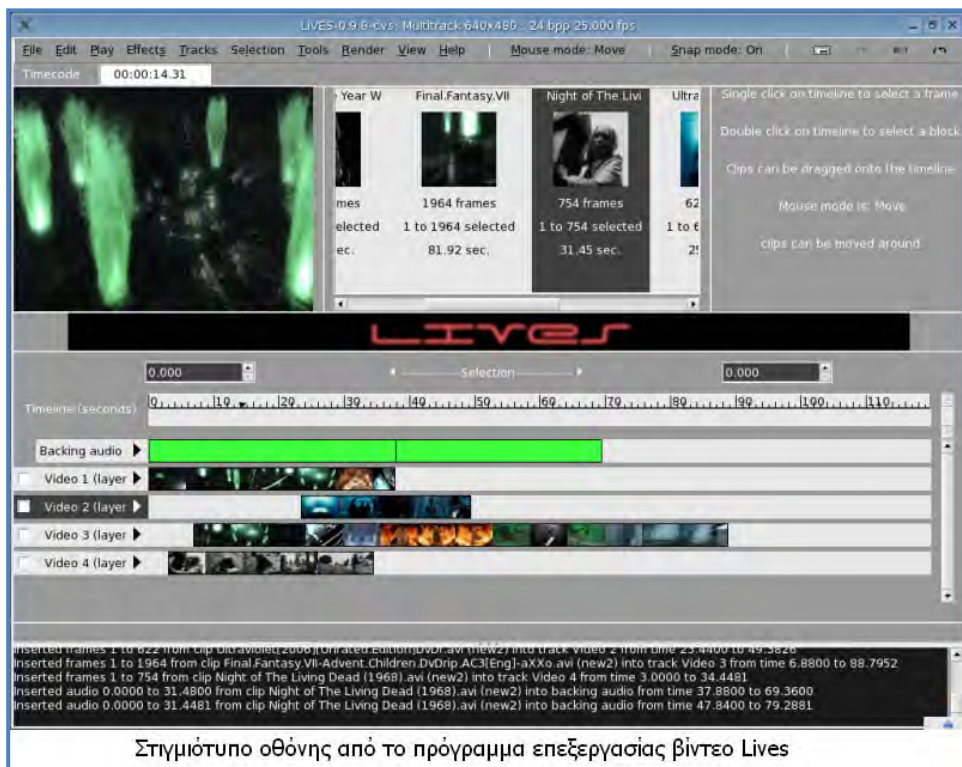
LiVES-0.9.8-cvs: Multitrack 640x480 : 24 bpp 25.000 fps

File Edit Play Effects Tracks Selection Tools Render View Help | Mouse mode: Move | Snap mode: On

Timecode 00:00:14.31

Year W
mes
elected
ec.

Final.Fantasy.VII
1964 frames
1 to 1964 selected
81.92 sec.

Night of The Livi
754 frames
1 to 754 selected
31.45 sec.

Ultra
62
1 to 6
2!

Single click on timeline to select a frame
Double click on timeline to select a block
Clips can be dragged onto the timeline
Mouse mode is: Move
clips can be moved around

LiVES

0.000 Selection 0.000

Timeline (seconds) 0 10 20 30 40 50 60 70 80 90 100 110

Backing audio
Video 1 (layer
Video 2 (layer
Video 3 (layer
Video 4 (layer

Inserted frames 1 to 622 from clip Ultraviolet(2006)(Unrated.Edition)DvDr.avi (new2) into track Video 2 from time 23.4400 to 49.3826
Inserted frames 1 to 1964 from clip Final.Fantasy.VII-Advent.Children.DvDrip.AC3[Eng]-aXXo.avi (new2) into track Video 3 from time 6.8800 to 88.7952
Inserted frames 1 to 754 from clip Night of The Living Dead (1968).avi (new2) into track Video 4 from time 3.0000 to 34.4481
Inserted audio 0.0000 to 31.4800 from clip Night of The Living Dead (1968).avi (new2) into backing audio from time 37.8800 to 69.3600
Inserted audio 0.0000 to 31.4481 from clip Night of The Living Dead (1968).avi (new2) into backing audio from time 47.8400 to 79.2881

Στιγμιότυπο οθόνης από το πρόγραμμα επεξεργασίας βίντεο Lives